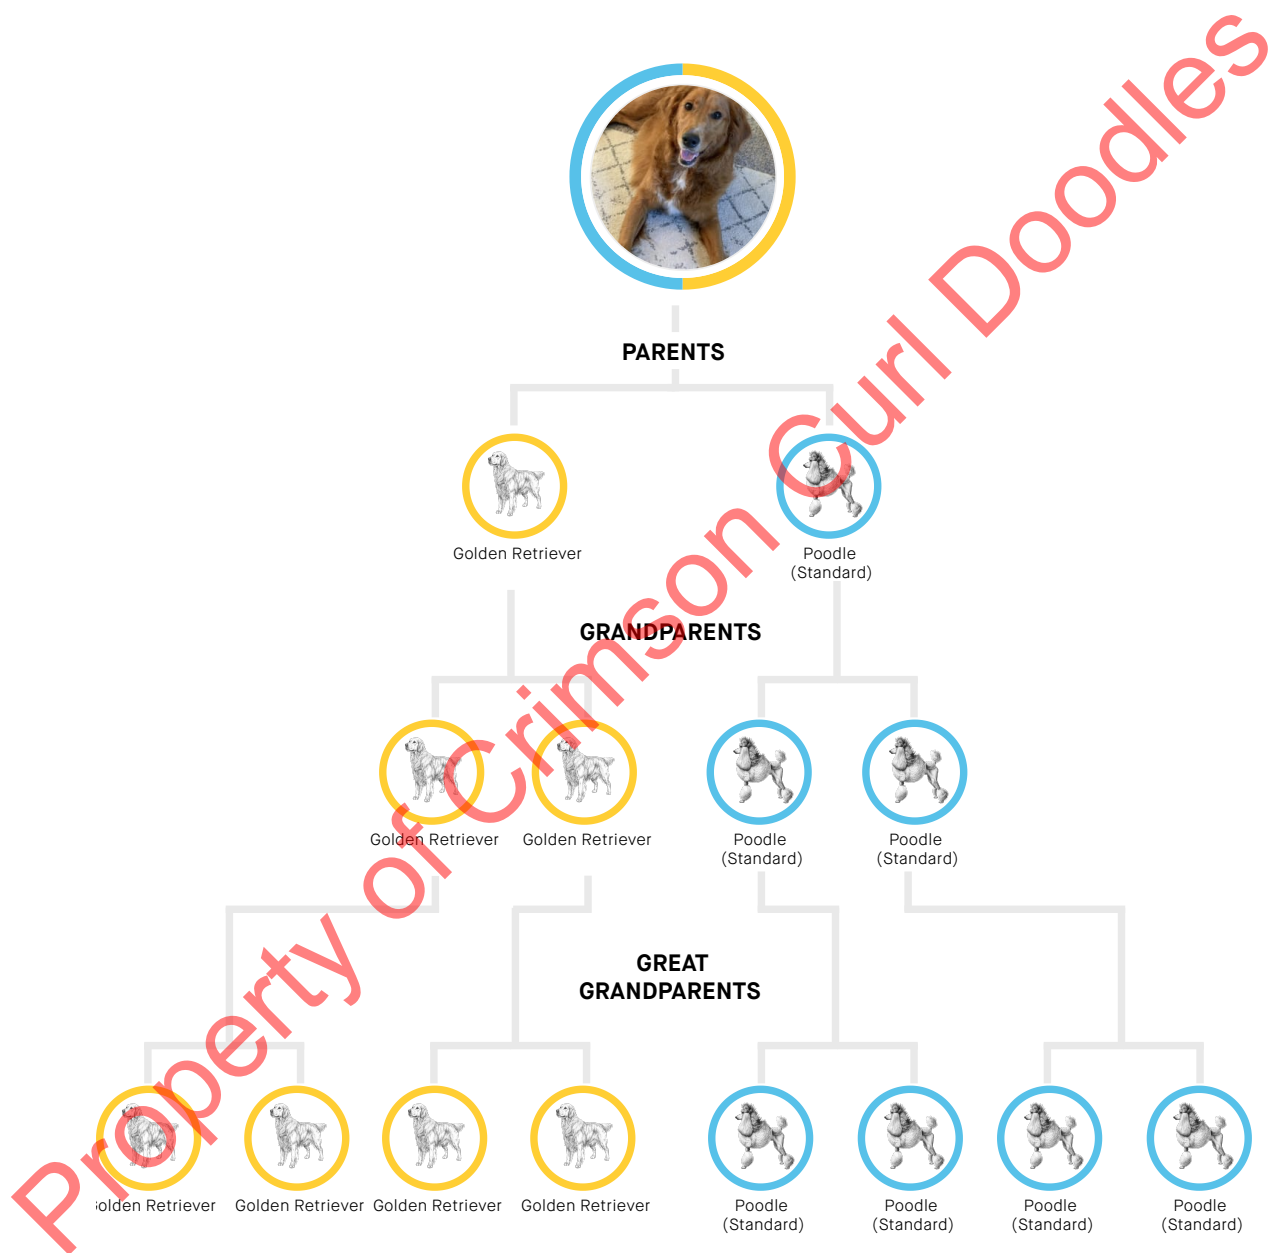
PARENTS

Golden Retriever

Poodle (Standard)

GRANDPARENTS

Golden Retriever

Golden Retriever

Poodle (Standard)

Poodle (Standard)

GREAT GRANDPARENTS

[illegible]olden Retriever

Golden Retriever

Golden Retriever

Golden Retriever

Poodle (Standard)

Poodle (Standard)

Poodle (Standard)

Poodle (Standard)

Property of Crimson Curl Doodles